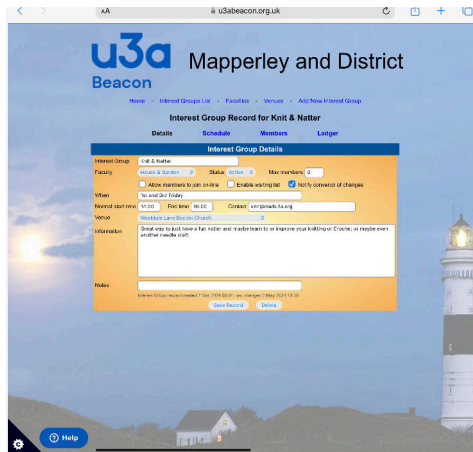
AA u3abeacon.org.uk

u3a Beacon

Mapperley and District

Home - Interest Groups List - Faculties - Venues - Add New Interest Group

Interest Group Record for Knit & Natter

Details Schedule Members Ledger

Interest Group Details

| | |
|---|---|
| Interest Group | Knit & Natter |
| Faculty | House & Garden Status Active Max members 0 |
| | Allow members to join on-line Enable waiting list Notify convenor of changes |
| When | 1st and 3rd Friday |
| Normal start time | 14:00 End time 16:00 Contact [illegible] |
| Venue | Woodline Lane Baptist Church |
| Information | Great way to just have a fun natter and maybe learn to or improve your knitting or Crochet or maybe even another needle craft. |
| Notes | |

Interest Group record created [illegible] last changed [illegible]

Save Record Delete

Help